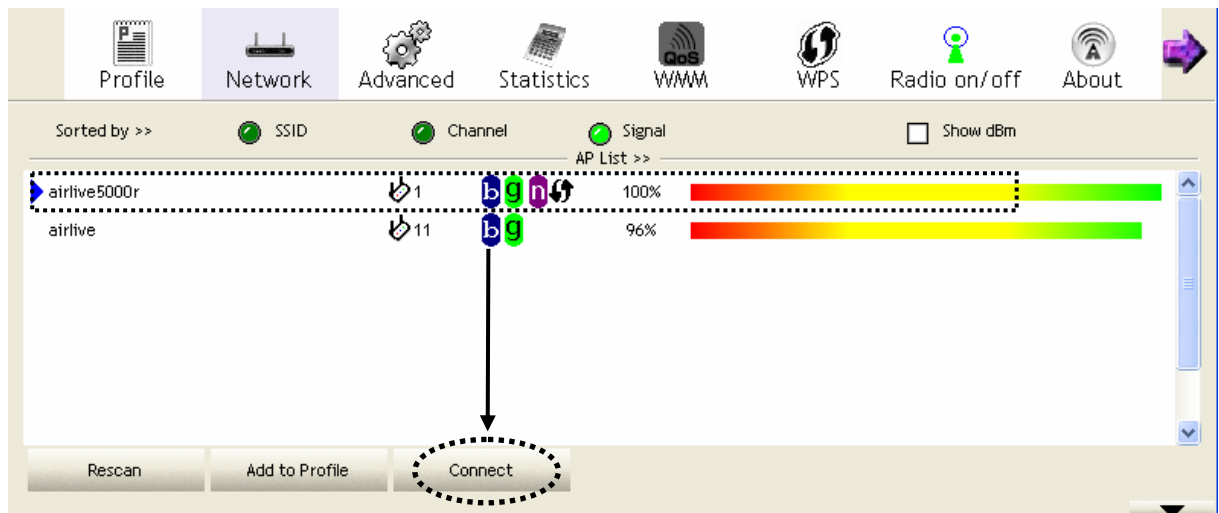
Profile Network Advanced Statistics WMM WPS Radio on/off About

Sorted by >> SSID Channel Signal Show dBm

AP List >>

| | | | |
|---|---|---|---|
| airlive5000r | 1 | b g n | 100% |
| airlive | 11 | b g | 96% |

Rescan Add to Profile Connect